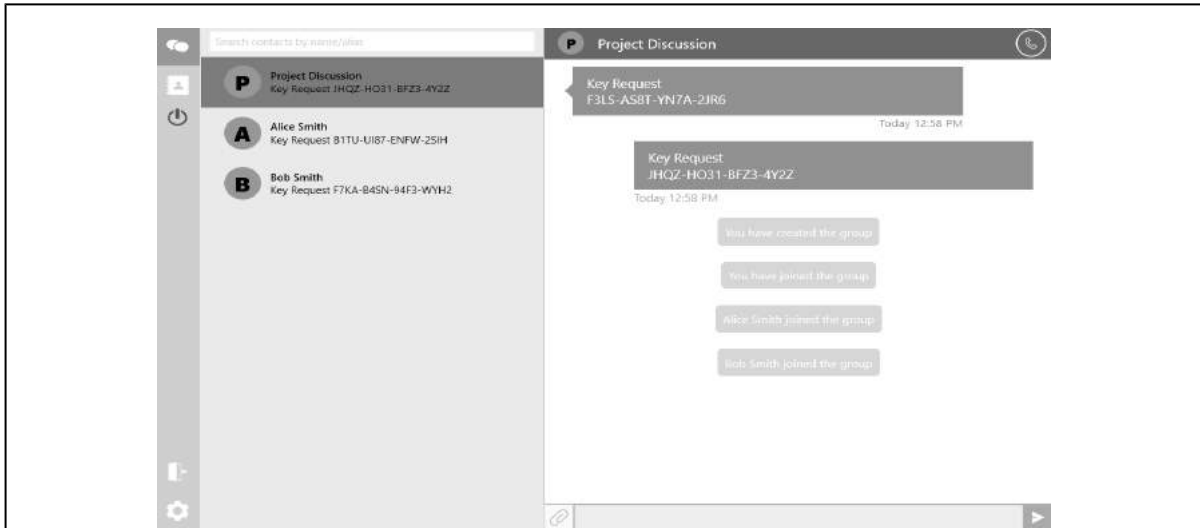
Search contacts by name/alias

P Project Discussion
Key Request JHQZ-HO31-BFZ3-4Y2Z

A Alice Smith
Key Request B1TU-UI87-ENFW-25IH

B Bob Smith
Key Request F7KA-B4SN-94F3-WYH2

P Project Discussion

Key Request
F3LS-AS8T-YN7A-2JR6
Today 12:58 PM

Key Request
JHQZ-HO31-BFZ3-4Y2Z
Today 12:58 PM

You have created the group

You have joined the group

Alice Smith joined the group

Bob Smith joined the group